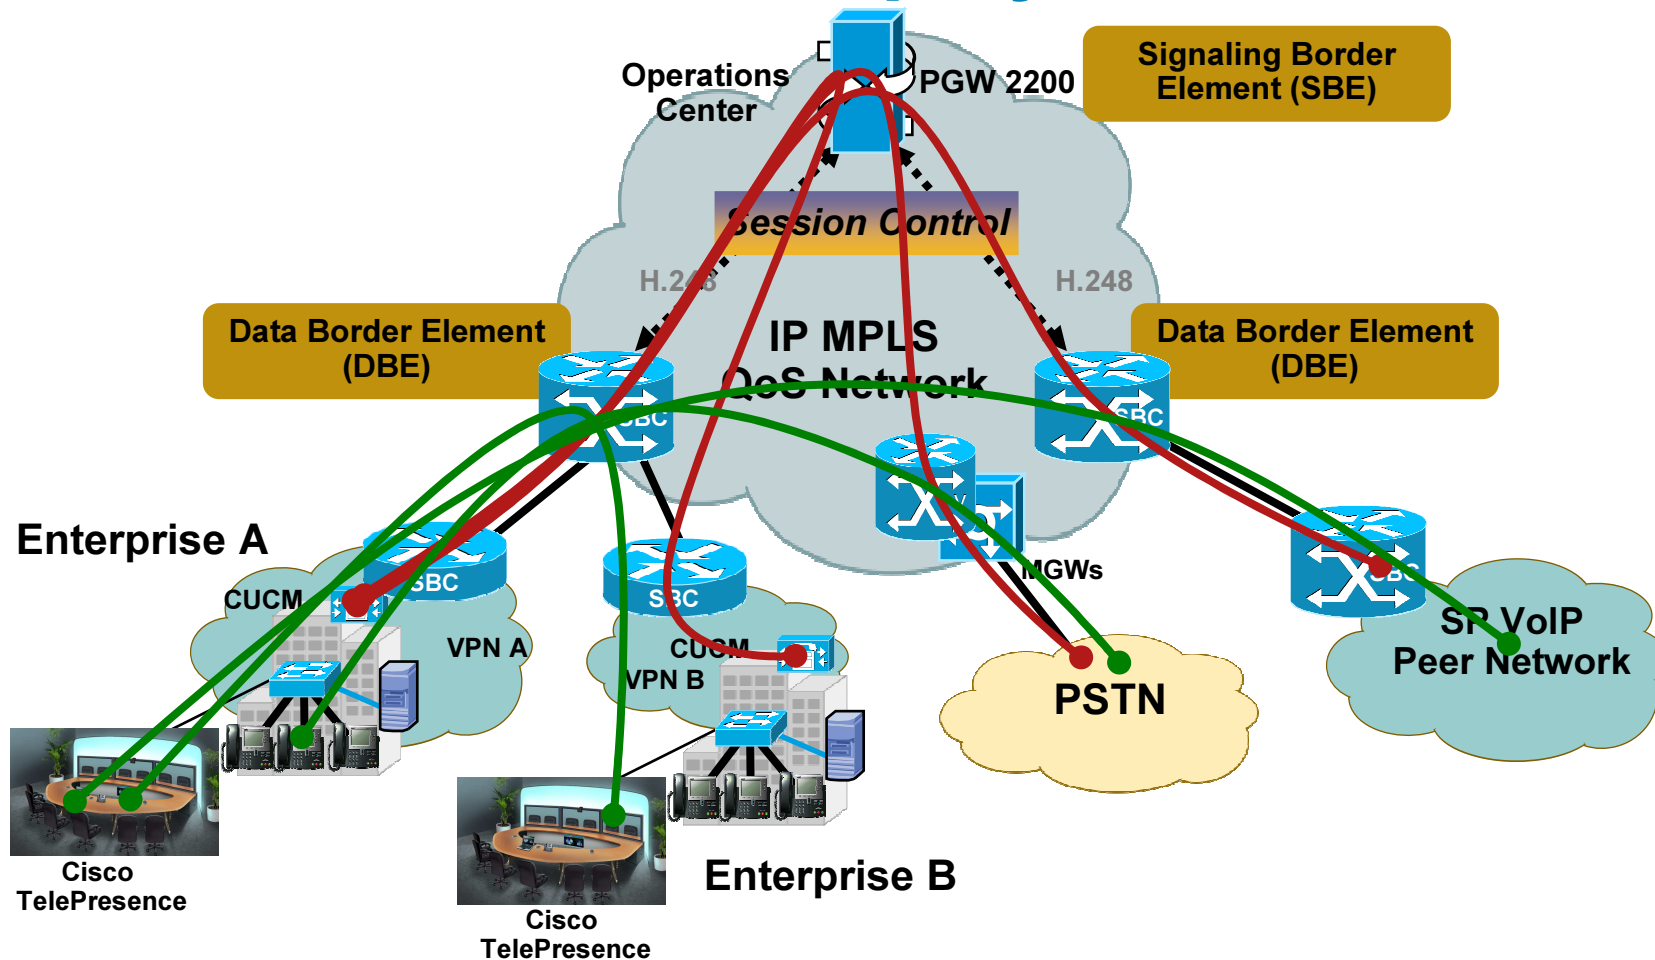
Operations Center

PGW 2200

Signaling Border Element (SBE)

Session Control

H.248

H.248

Data Border Element (DBE)

IP MPLS QoS Network

Data Border Element (DBE)

SBC

SBC

Enterprise A

CUCM

SBC

SBC

VPN A

CUCM

VPN B

MGWs

SBC

SP VoIP Peer Network

PSTN

Cisco TelePresence

Cisco TelePresence

Enterprise B